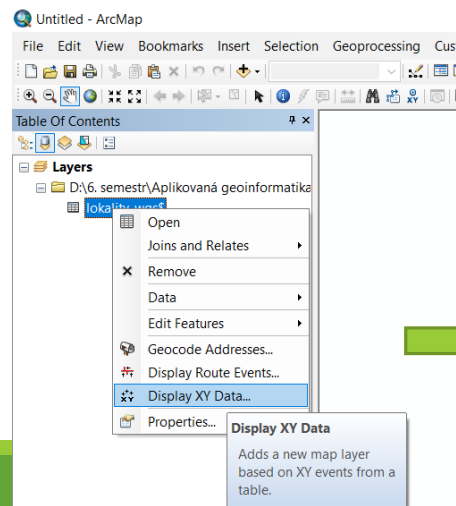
Untitled - ArcMap

File Edit View Bookmarks Insert Selection Geoprocessing Cus

Table Of Contents

Layers

D:\6. semestr\Aplikovaná geoinformatika

lokality_wgs$

Open

Joins and Relates

Remove

Data

Edit Features

Geocode Addresses...

Display Route Events...

Display XY Data...

Properties...

Display XY Data

Adds a new map layer based on XY events from a table.